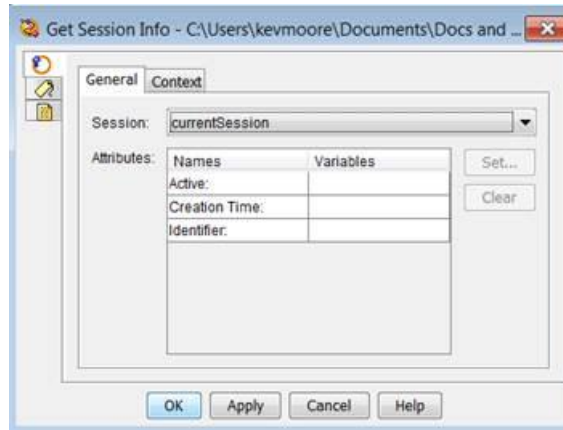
Get Session Info - C:\Users\kevmoore\Documents\Docs and ...

General Context

Session: currentSession

Attributes:

| Names | Variables |
|---|---|
| Active: | |
| Creation Time: | |
| Identifier: | |

Set...
Clear

OK Apply Cancel Help